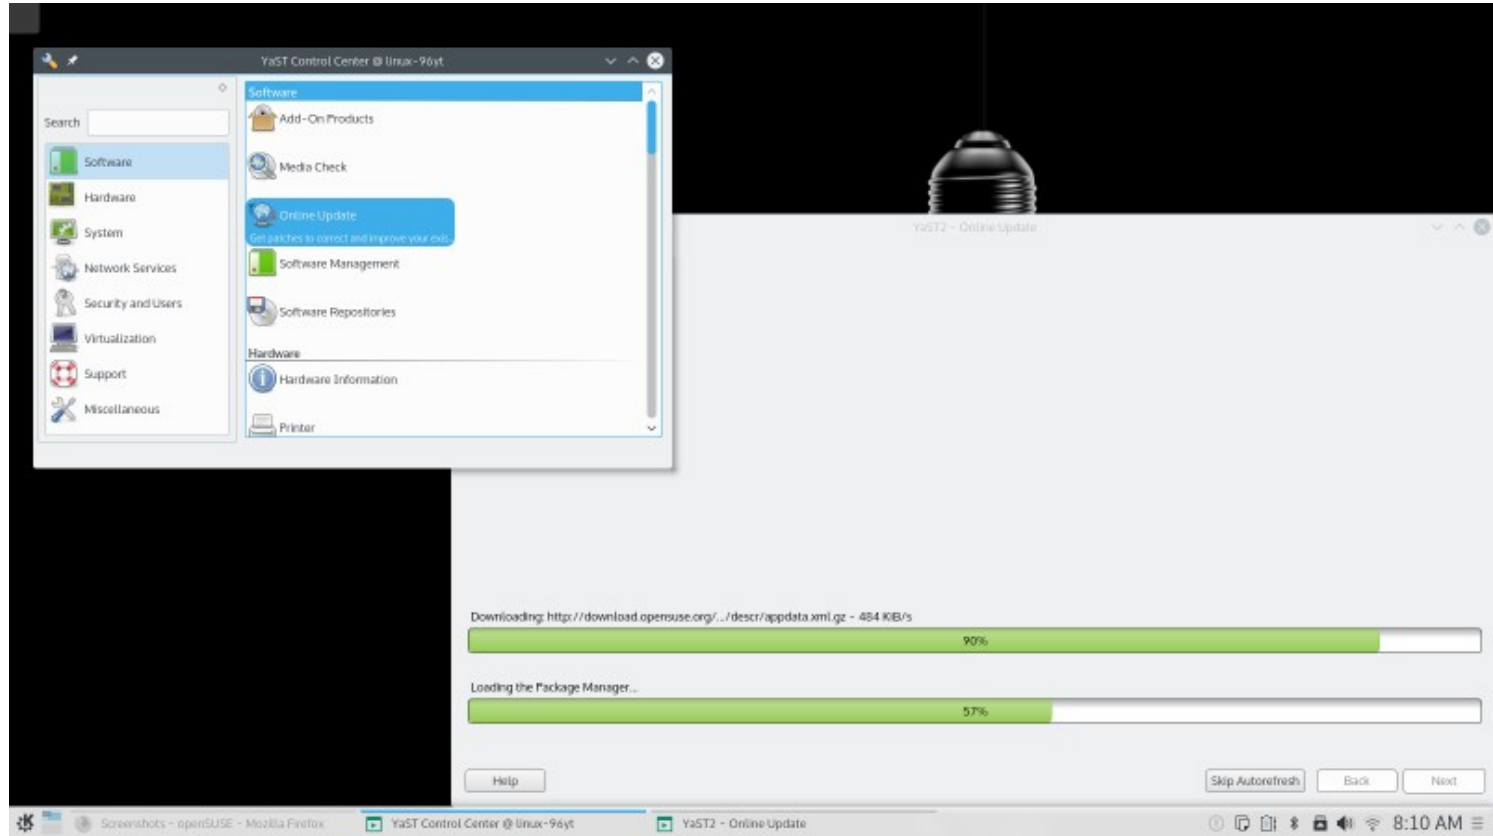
YaST Control Center @ linux-96yt

Search

Software
Hardware
System
Network Services
Security and Users
Virtualization
Support
Miscellaneous

Software
Add-On Products
Media Check
Online Update
Get patches to correct and improve your exis
Software Management
Software Repositories
Hardware
Hardware Information
Printer

YaST2 - Online Update

Downloading: http://download.opensuse.org/.../descr/appdata.xml.gz - 484 KiB/s
90%

Loading the Package Manager...
57%

Help
Skip Autorefresh
Back
Next

Screenshots - openSUSE - Mozilla Firefox
YaST Control Center @ linux-96yt
YaST2 - Online Update
8:10 AM